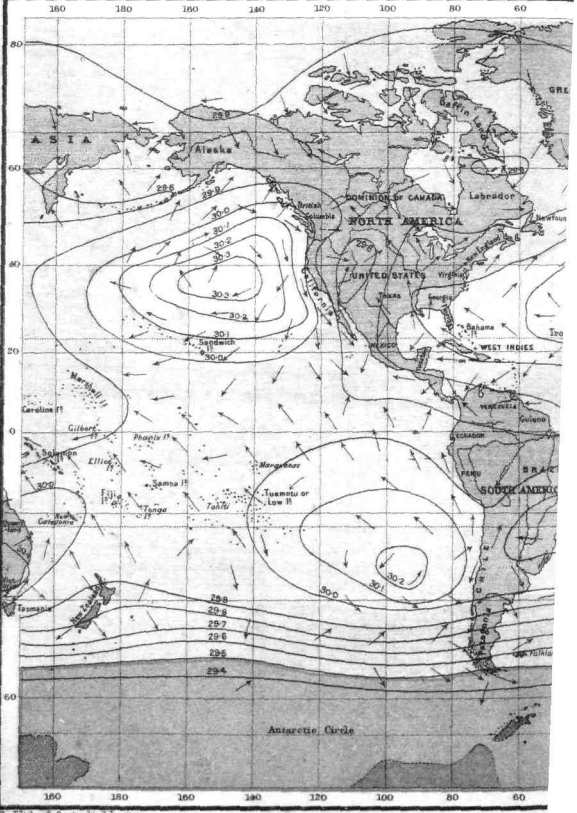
160 180 160 140 120 100 80 60

80
60
40
20
0
20
40
60

ASIA
Alaska
GRE
Baffin
Labrador
Newfoun
British Columbia
DOMINION OF CANADA
NORTH AMERICA
UNITED STATES
Virginia
New England
Texas
Georgia
California
MEXICO
Bahama Is
WEST INDIES
Tro
Sandwich Is
Marshall Is
Caroline Is
Gilbert Is
Phoenix Is
Solomon
Ellice
Samoa Is
Fiji Is
Tonga Is
Tahiti
Marquesas
Tuamotu or Low Is
New Caledonia
New Zealand
Tasmania
VENEZUELA
Guiana
ECUADOR
PERU
BRAZ
SOUTH AMERICA
CHILE
Patagonia
Falkla
Antarctic Circle

29.8
29.6
29.8
30.0
30.1
30.2
30.3
30.3
30.2
30.1
30.0
29.8
29.8
30.0
30.0
30.1
30.2
29.9
29.8
29.7
29.6
29.5
29.4

160 180 160 140 120 100 80 60